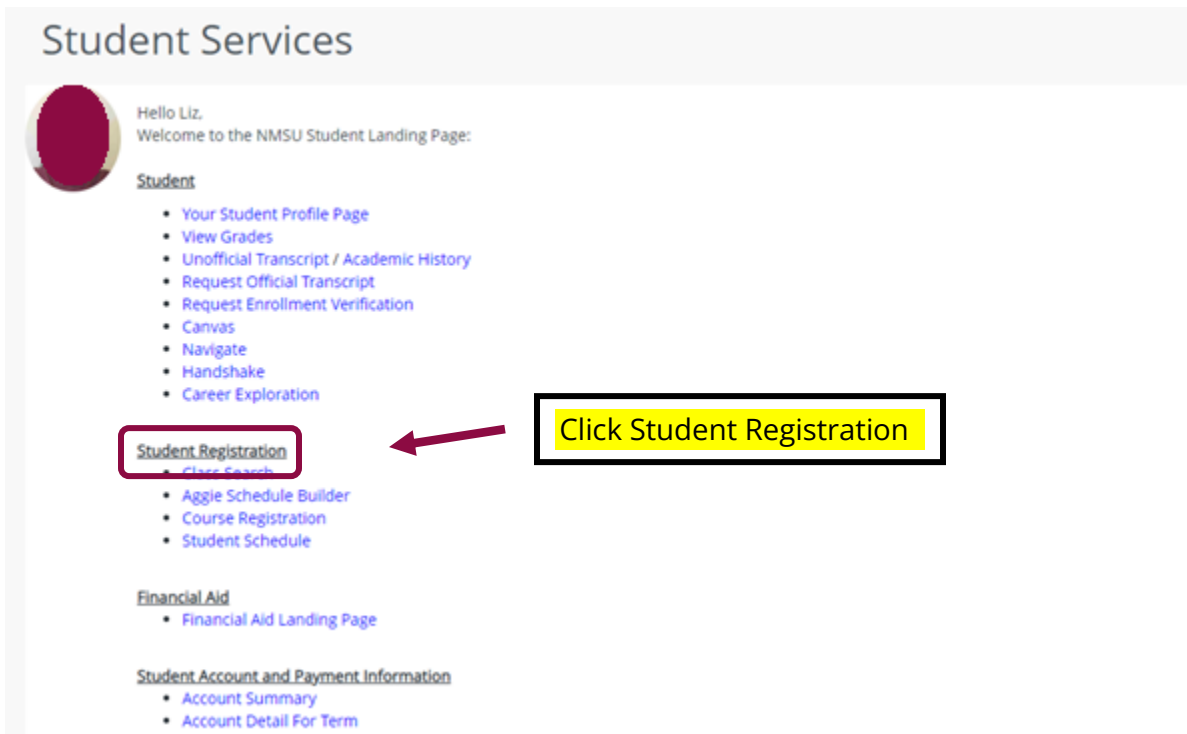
Student Services

Hello Liz,
Welcome to the NMSU Student Landing Page:

Student
- Your Student Profile Page
- View Grades
- Unofficial Transcript / Academic History
- Request Official Transcript
- Request Enrollment Verification
- Canvas
- Navigate
- Handshake
- Career Exploration

Click Student Registration

Student Registration
- Class Search
- Aggie Schedule Builder
- Course Registration
- Student Schedule

Financial Aid
- Financial Aid Landing Page

Student Account and Payment Information
- Account Summary
- Account Detail For Term